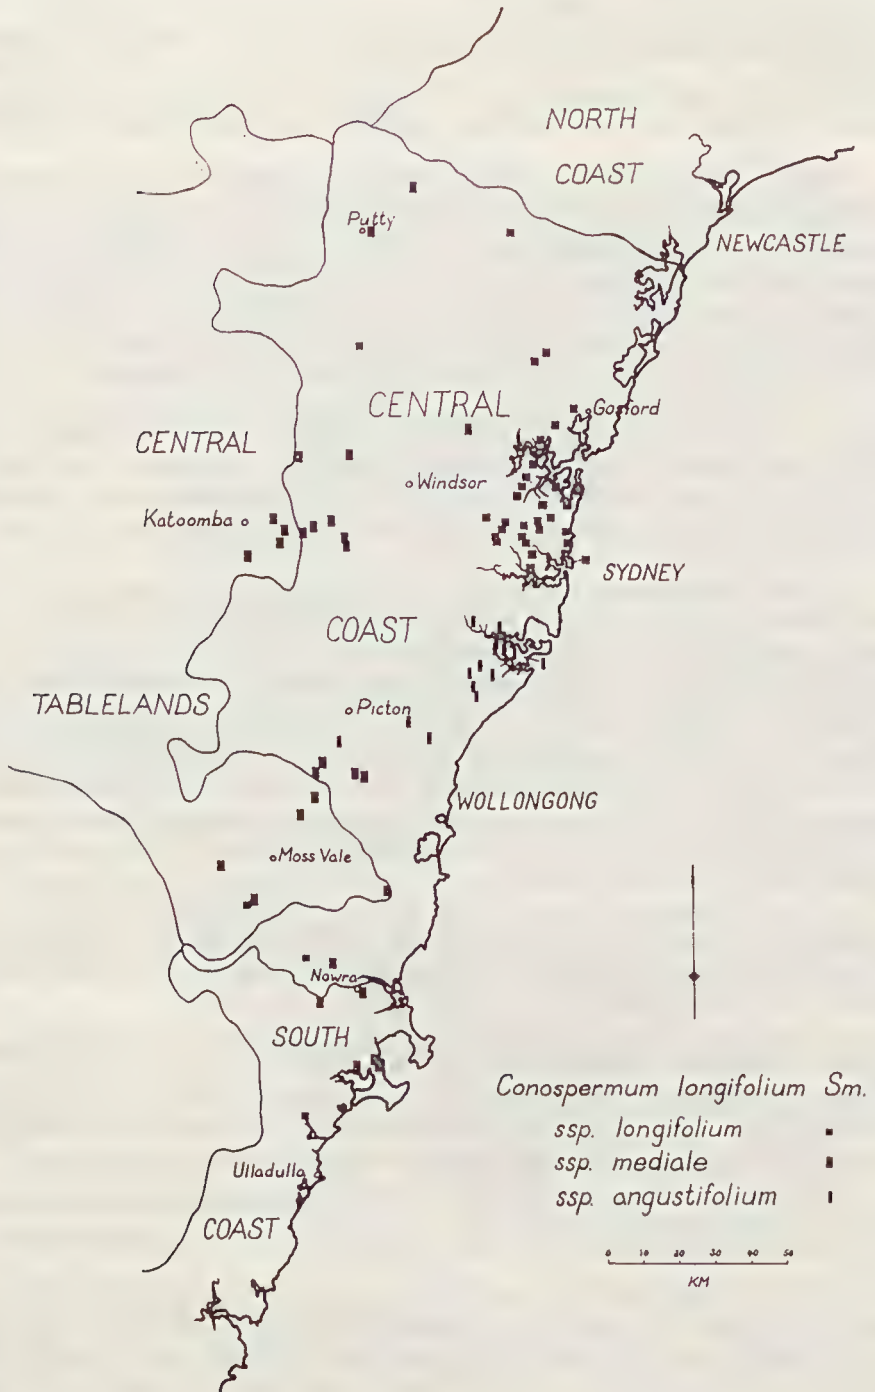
NORTH
COAST
Putty
NEWCASTLE
CENTRAL
Gosford
CENTRAL
Windsor
Katoomba
SYDNEY
COAST
TABLELANDS
Picton
WOLLONGONG
Moss Vale
Nowra
SOUTH
Conospermum longifolium Sm.
ssp. longifolium
ssp. mediale
ssp. angustifolium
0 10 20 30 40 50
KM
Ulladulla
COAST